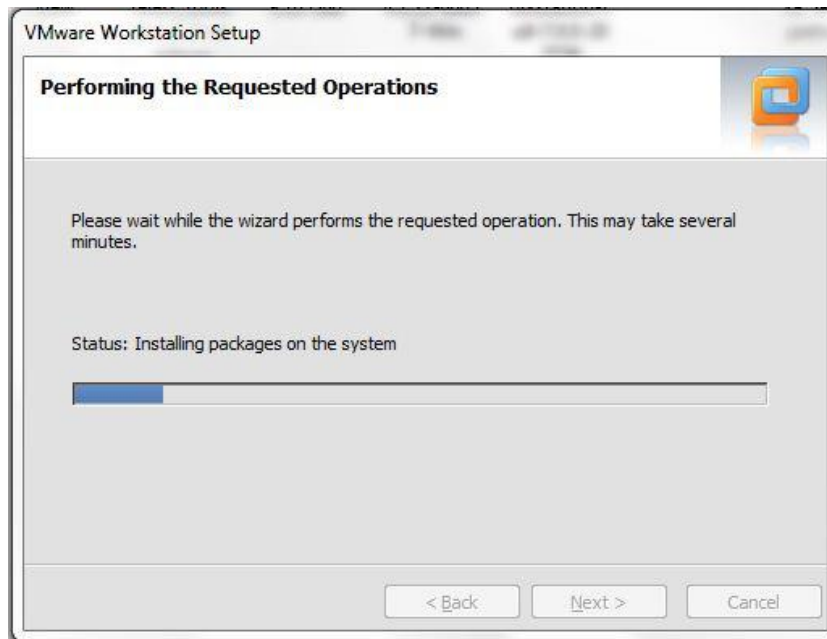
VMware Workstation Setup

Performing the Requested Operations

Please wait while the wizard performs the requested operation. This may take several minutes.

Status: Installing packages on the system

< Back

Next >

Cancel